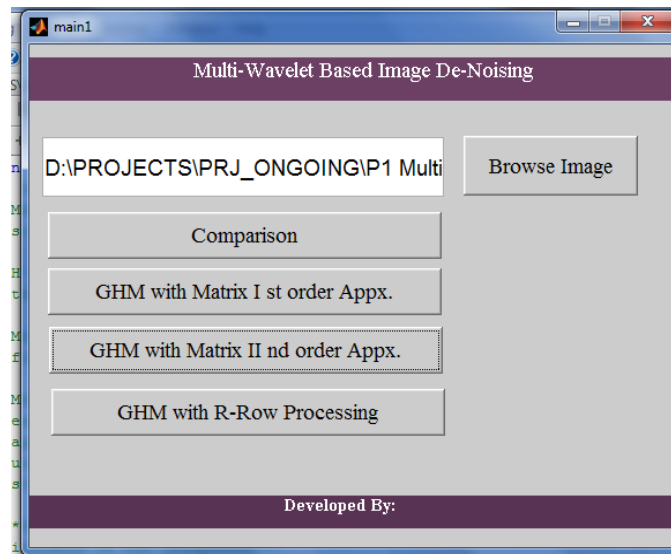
main1

Multi-Wavelet Based Image De-Noising

D:\PROJECTS\PRJ_ONGOING\P1 Multi

Browse Image

Comparison

GHM with Matrix I st order Appx.

GHM with Matrix II nd order Appx.

GHM with R-Row Processing

Developed By: